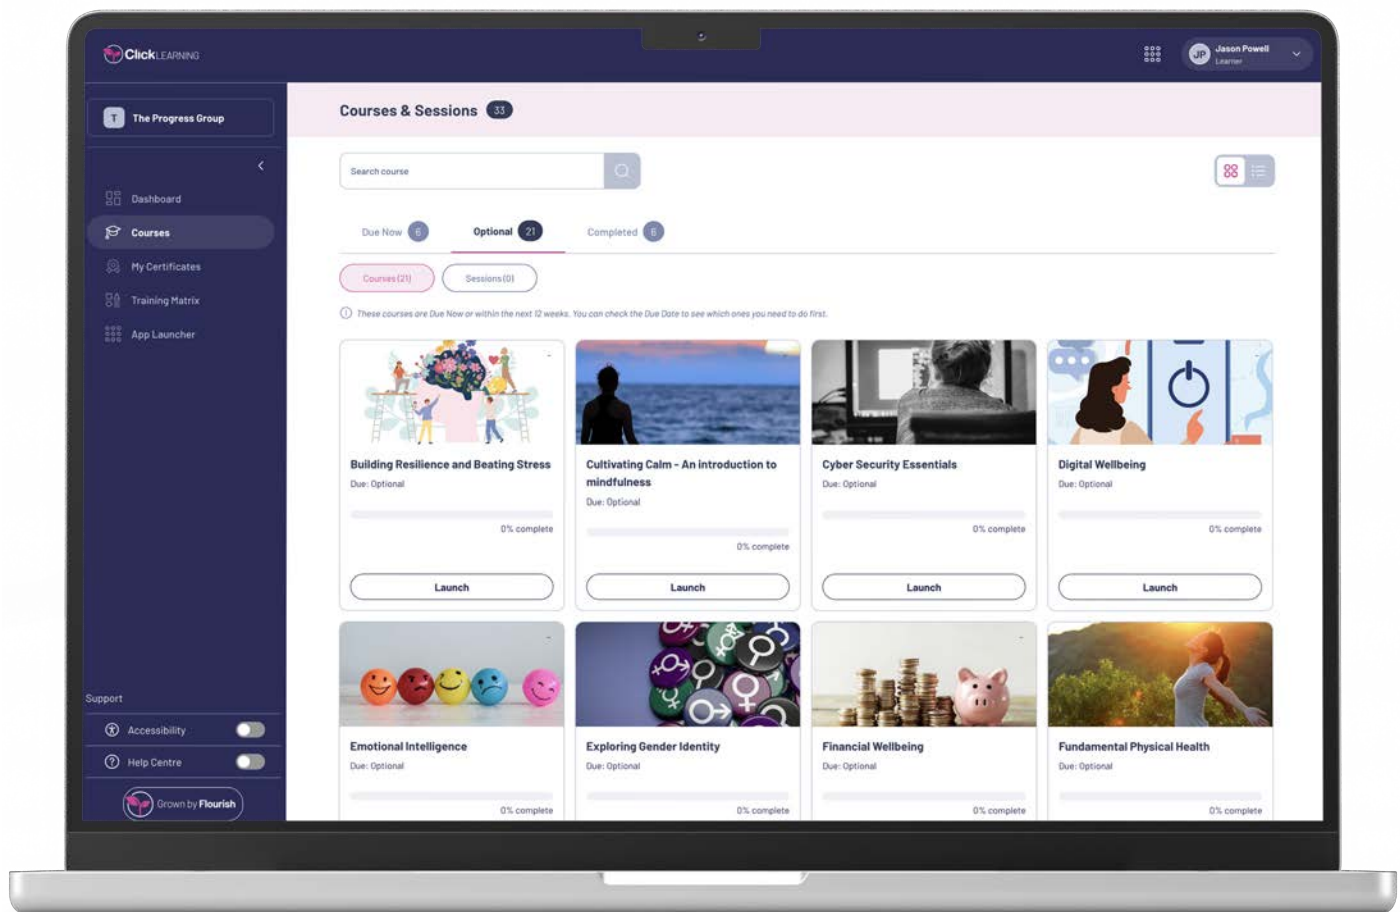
ClickLEARNING

JP Jason Powell
Learner

T The Progress Group

Dashboard
Courses
My Certificates
Training Matrix
App Launcher

Support
Accessibility
Help Centre
Grown by Flourish

Courses & Sessions 33

Search course

Due Now 6
Optional 21
Completed 6

Courses (21)
Sessions (0)

These courses are Due Now or within the next 12 weeks. You can check the Due Date to see which ones you need to do first.

Building Resilience and Beating Stress
Due: Optional
0% complete
Launch

Cultivating Calm - An introduction to mindfulness
Due: Optional
0% complete
Launch

Cyber Security Essentials
Due: Optional
0% complete
Launch

Digital Wellbeing
Due: Optional
0% complete
Launch

Emotional Intelligence
Due: Optional
0% complete

Exploring Gender Identity
Due: Optional
0% complete

Financial Wellbeing
Due: Optional
0% complete

Fundamental Physical Health
Due: Optional
0% complete